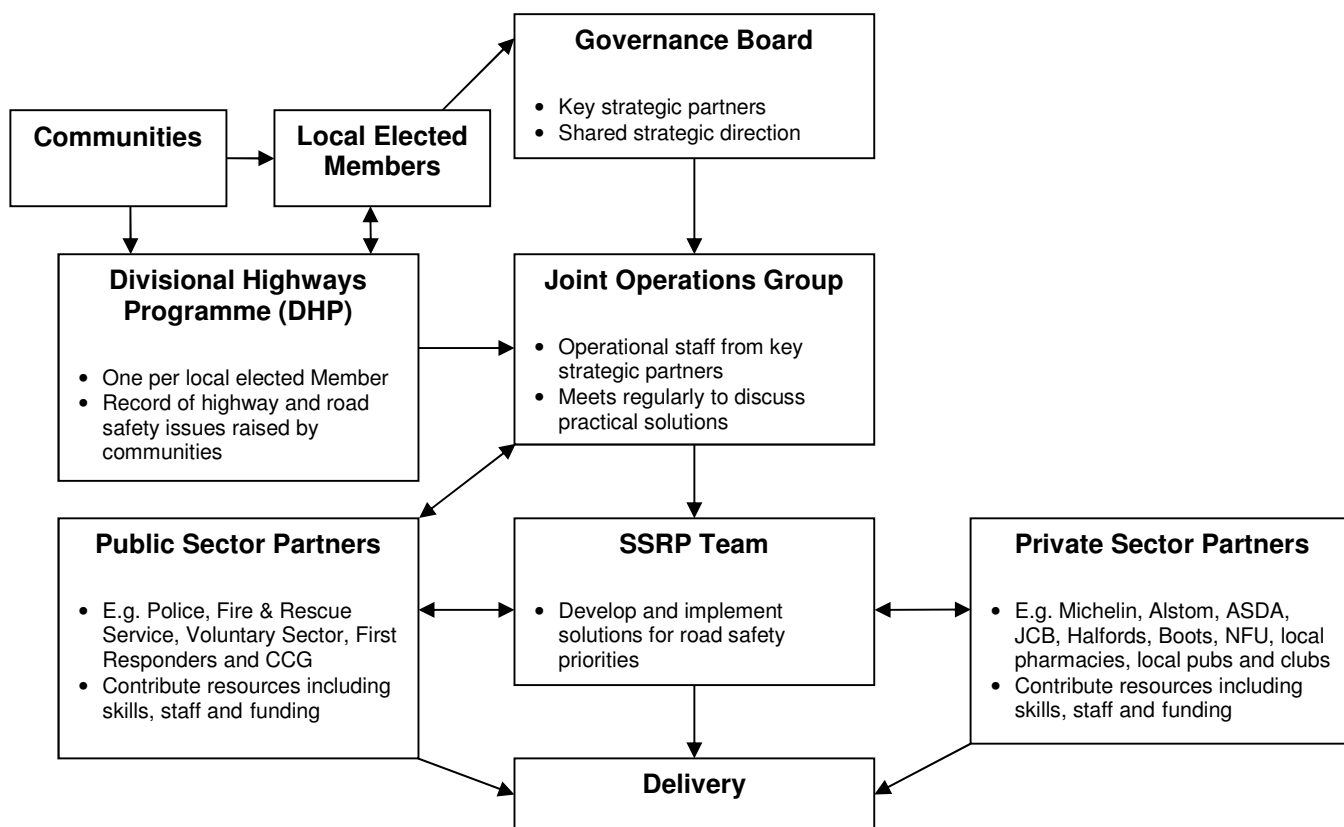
Governance Board

- Key strategic partners
- Shared strategic direction

Communities

Local Elected Members

Divisional Highways Programme (DHP)

- One per local elected Member
- Record of highway and road safety issues raised by communities

Joint Operations Group

- Operational staff from key strategic partners
- Meets regularly to discuss practical solutions

Public Sector Partners

- E.g. Police, Fire & Rescue Service, Voluntary Sector, First Responders and CCG
- Contribute resources including skills, staff and funding

SSRP Team

- Develop and implement solutions for road safety priorities

Private Sector Partners

- E.g. Michelin, Alstom, ASDA, JCB, Halfords, Boots, NFU, local pharmacies, local pubs and clubs
- Contribute resources including skills, staff and funding

Delivery